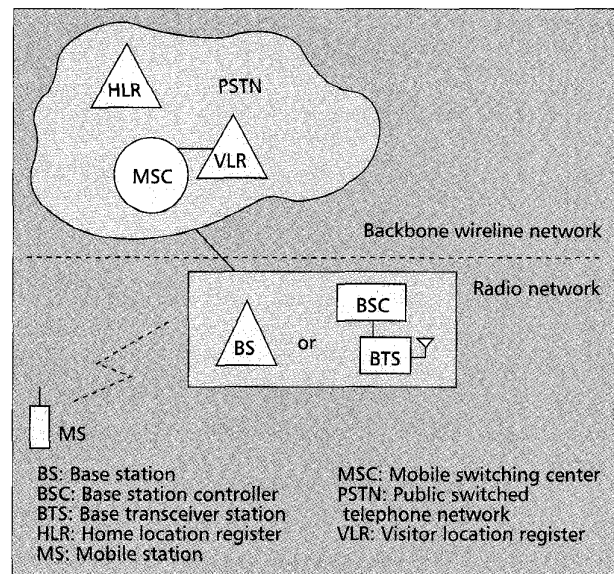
HLR

PSTN

MSC

VLR

Backbone wireline network

Radio network

BSC

BS

or

BTS

MS

BS: Base station
BSC: Base station controller
BTS: Base transceiver station
HLR: Home location register
MS: Mobile station

MSC: Mobile switching center
PSTN: Public switched telephone network
VLR: Visitor location register